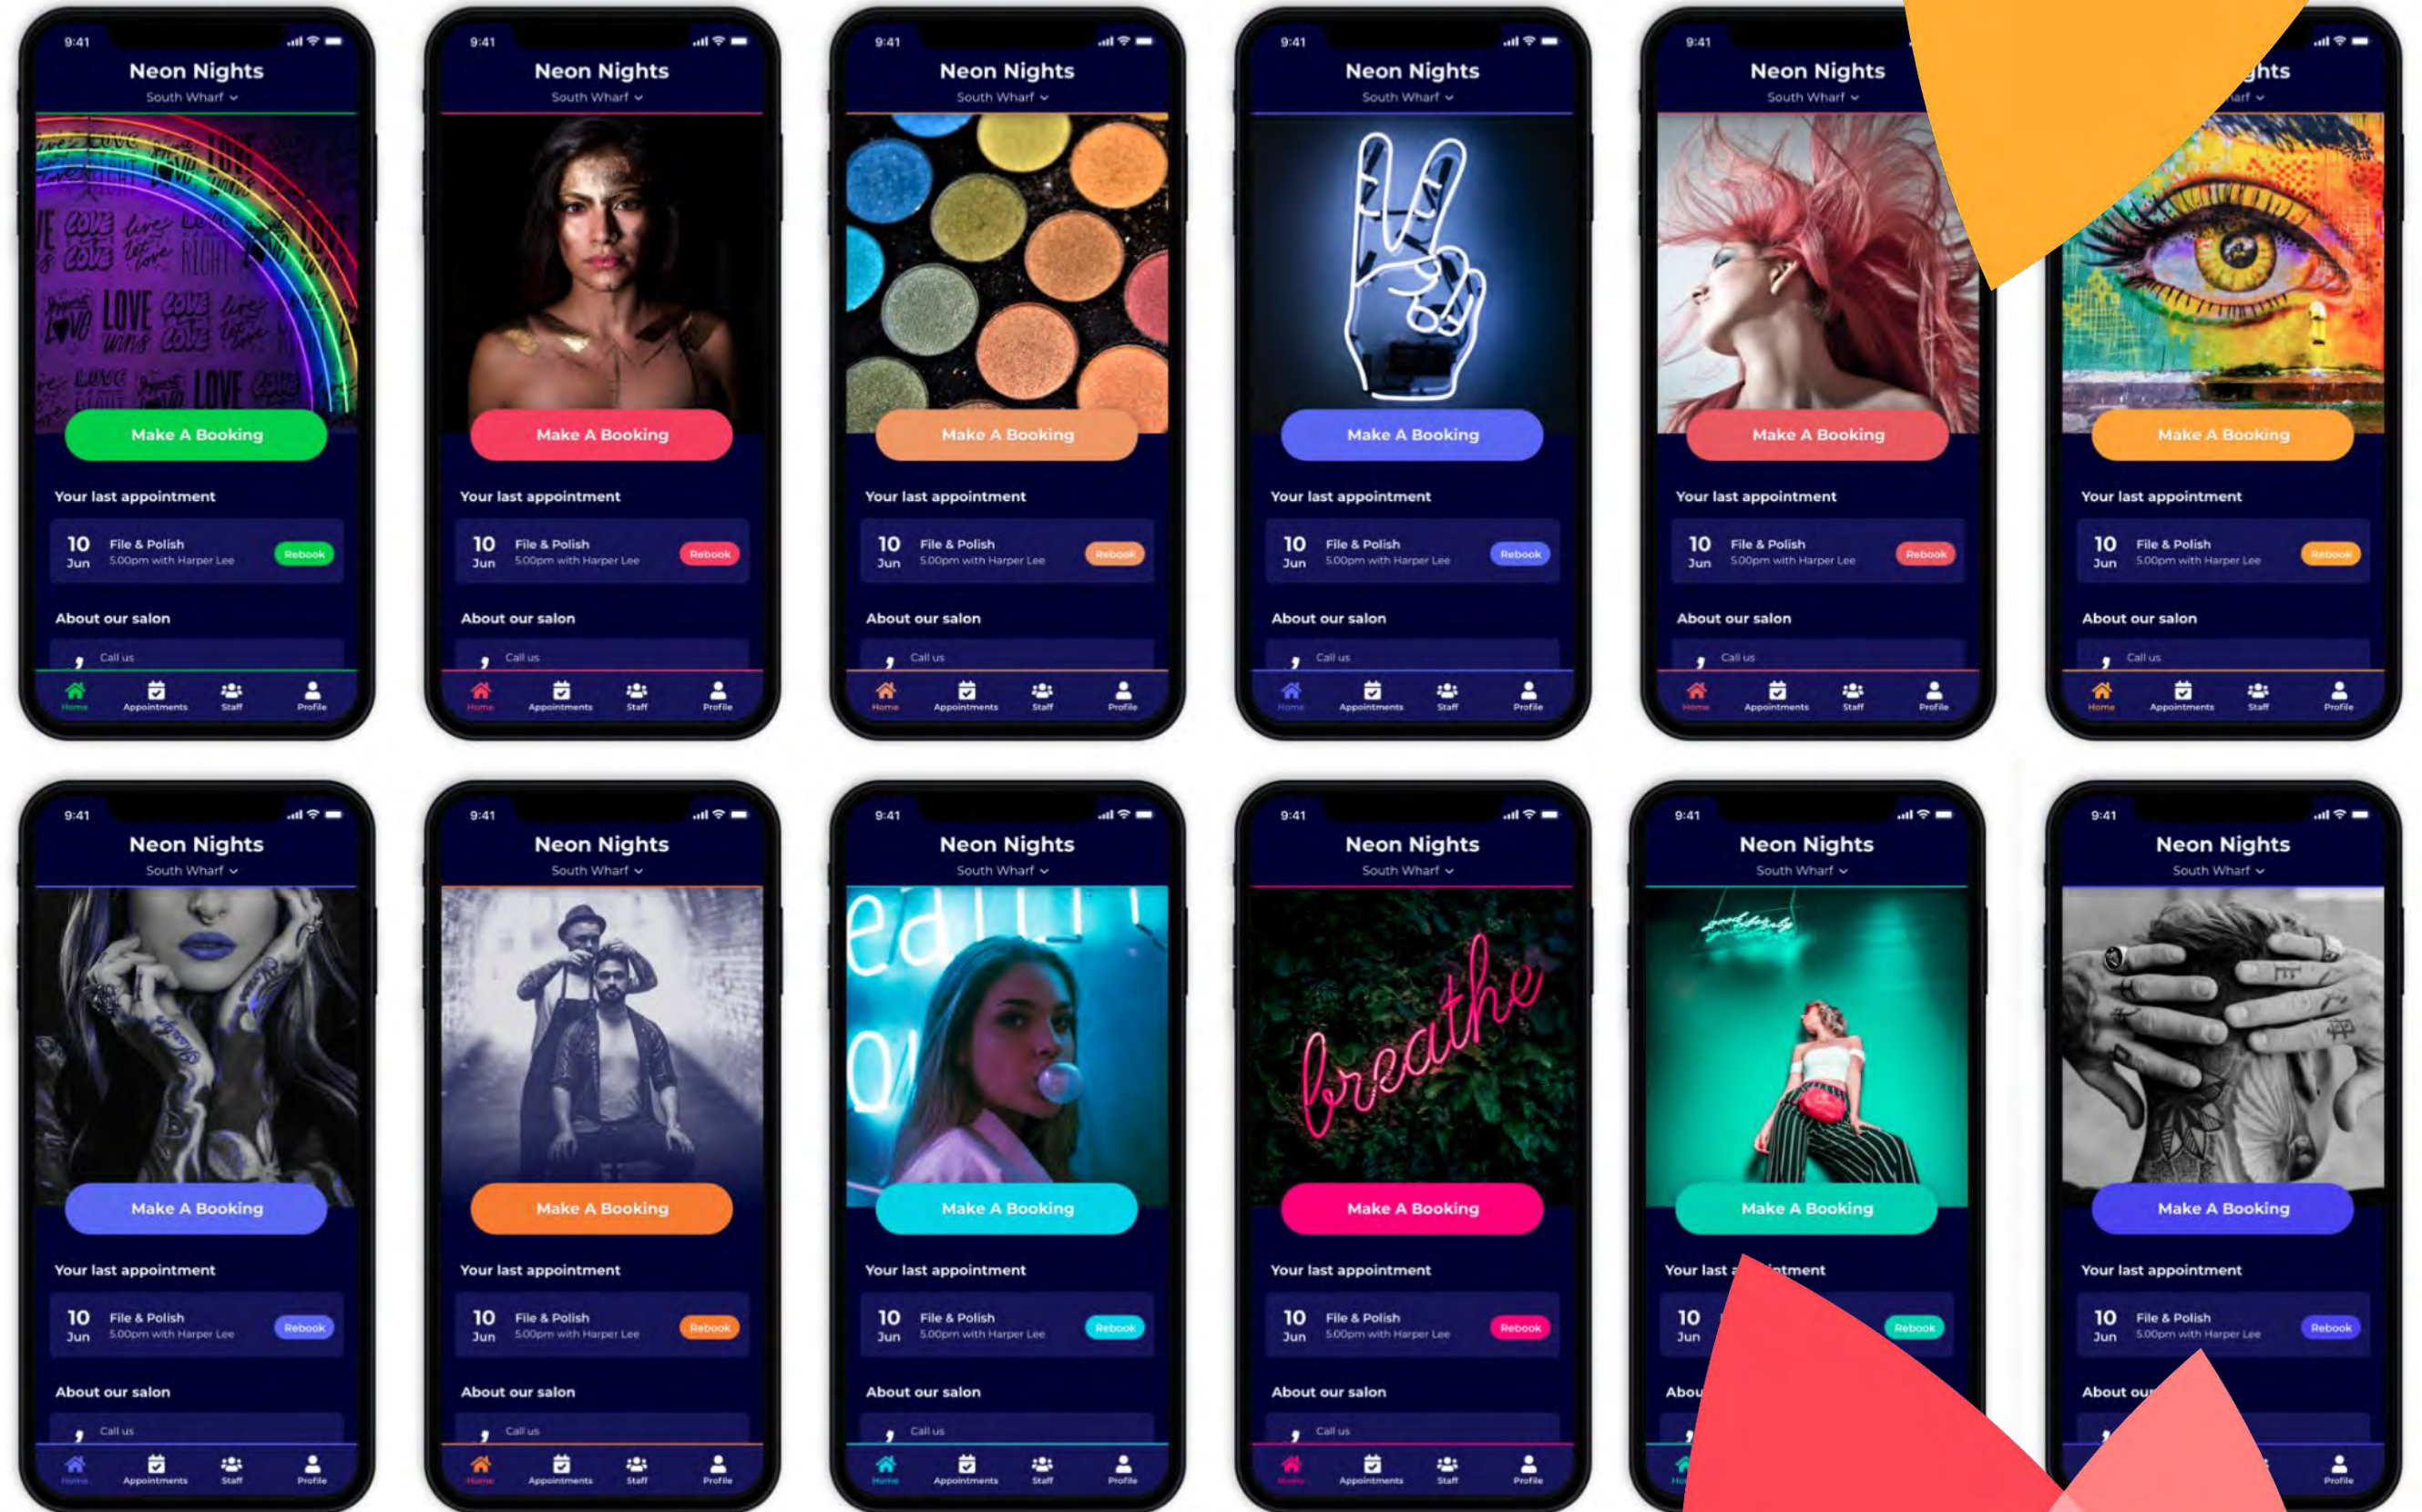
9:41
Neon Nights
South Wharf
Make A Booking
Your last appointment
10 Jun File & Polish 5.00pm with Harper Lee Rebook
About our salon
Call us
Home Appointments Staff Profile

9:41
Neon Nights
South Wharf
Make A Booking
Your last appointment
10 Jun File & Polish 5.00pm with Harper Lee Rebook
About our salon
Call us
Home Appointments Staff Profile

9:41
Neon Nights
South Wharf
Make A Booking
Your last appointment
10 Jun File & Polish 5.00pm with Harper Lee Rebook
About our salon
Call us
Home Appointments Staff Profile

9:41
Neon Nights
South Wharf
Make A Booking
Your last appointment
10 Jun File & Polish 5.00pm with Harper Lee Rebook
About our salon
Call us
Home Appointments Staff Profile

9:41
Neon Nights
South Wharf
Make A Booking
Your last appointment
10 Jun File & Polish 5.00pm with Harper Lee Rebook
About our salon
Call us
Home Appointments Staff Profile

9:41
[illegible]ghts
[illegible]arf
Make A Booking
Your last appointment
10 Jun File & Polish 5.00pm with Harper Lee Rebook
About our salon
Call us
Home Appointments Staff Profile

9:41
Neon Nights
South Wharf
Make A Booking
Your last appointment
10 Jun File & Polish 5.00pm with Harper Lee Rebook
About our salon
Call us
Home Appointments Staff Profile

9:41
Neon Nights
South Wharf
Make A Booking
Your last appointment
10 Jun File & Polish 5.00pm with Harper Lee Rebook
About our salon
Call us
Home Appointments Staff Profile

9:41
Neon Nights
South Wharf
Make A Booking
Your last appointment
10 Jun File & Polish 5.00pm with Harper Lee Rebook
About our salon
Call us
Home Appointments Staff Profile

9:41
Neon Nights
South Wharf
breathe
Make A Booking
Your last appointment
10 Jun File & Polish 5.00pm with Harper Lee Rebook
About our salon
Call us
Home Appointments Staff Profile

9:41
Neon Nights
South Wharf
Make A Booking
Your last a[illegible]ntment
10 Jun Rebook
Abou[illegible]
Ho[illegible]

9:41
Neon Nights
South Wharf
Make A Booking
Your last appointment
10 Jun File & Polish 5.00pm with Harper Lee Rebook
About ou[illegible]
Profile